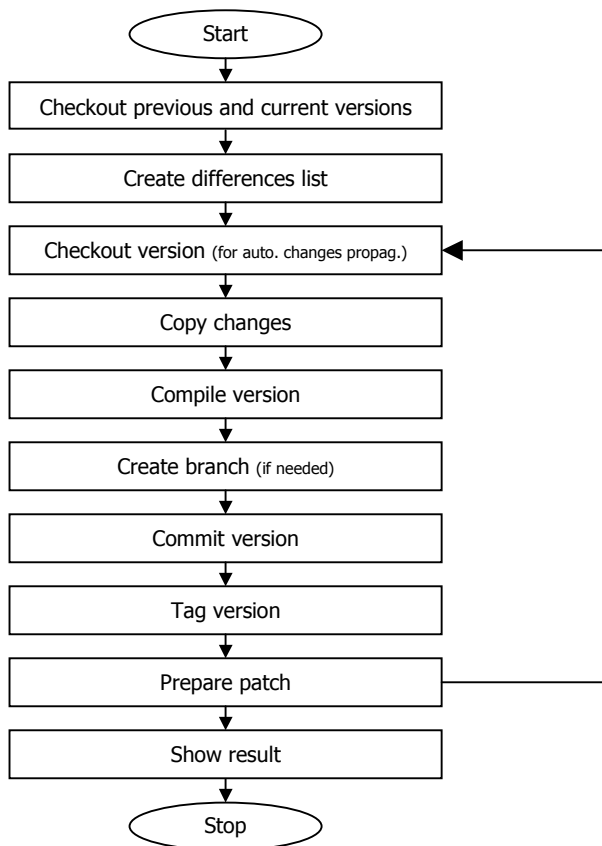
Start

Checkout previous and current versions

Create differences list

Checkout version (for auto. changes propag.)

Copy changes

Compile version

Create branch (if needed)

Commit version

Tag version

Prepare patch

Show result

Stop